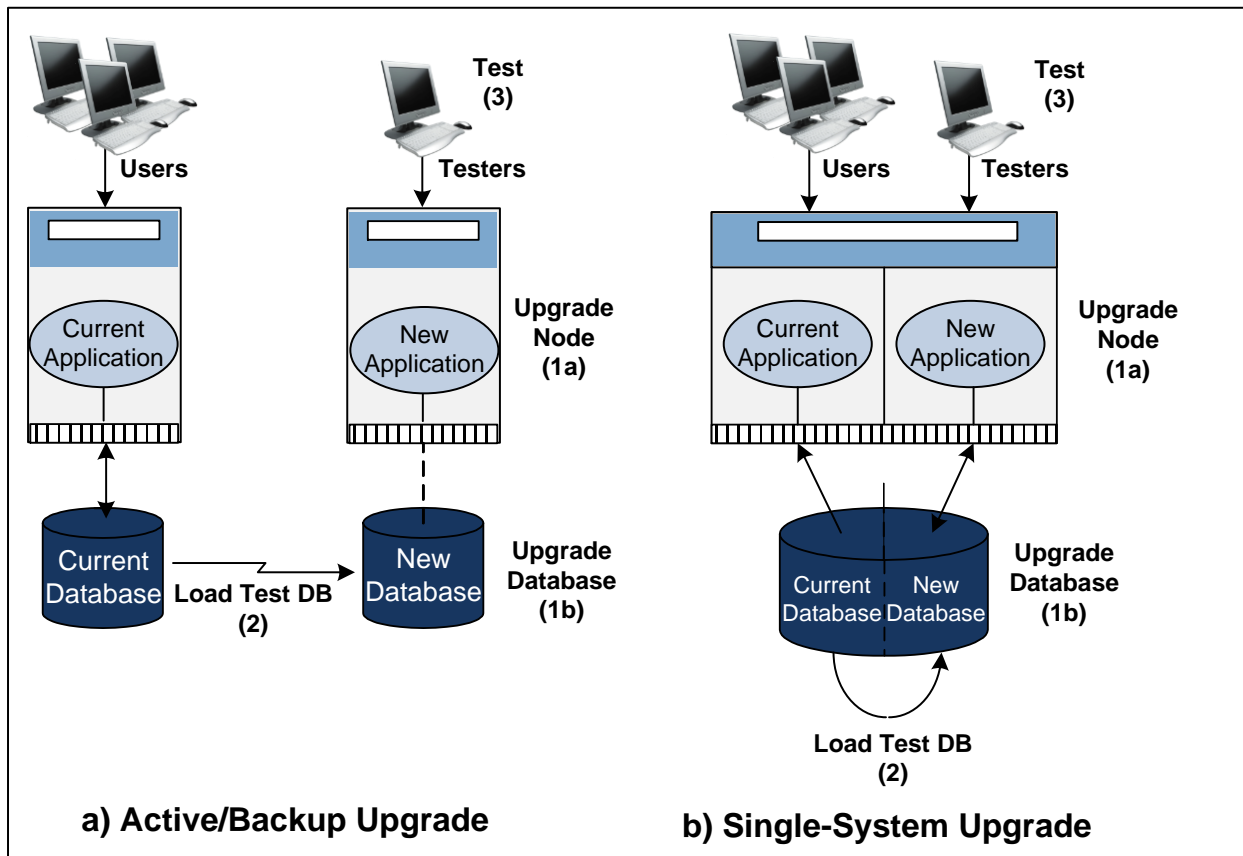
Test
(3)

Users

Testers

Current Application

New Application

Upgrade Node
(1a)

Current Database

Load Test DB
(2)

New Database

Upgrade Database
(1b)

a) Active/Backup Upgrade

Test
(3)

Users

Testers

Current Application

New Application

Upgrade Node
(1a)

Current Database

New Database

Upgrade Database
(1b)

Load Test DB
(2)

b) Single-System Upgrade